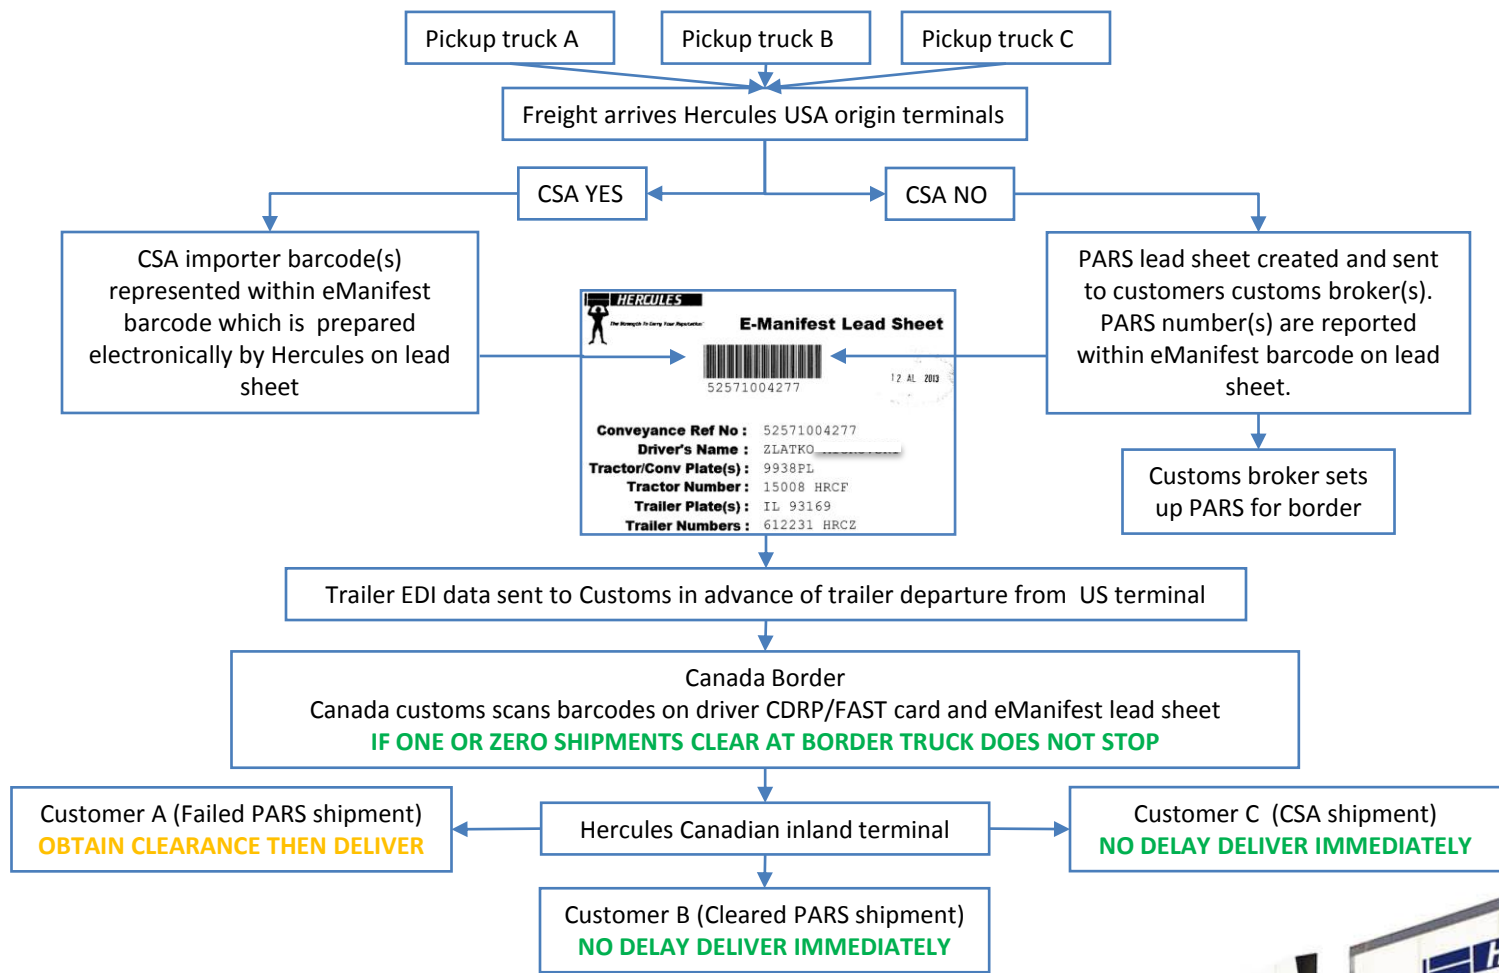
Pickup truck A

Pickup truck B

Pickup truck C

Freight arrives Hercules USA origin terminals

CSA YES

CSA NO

CSA importer barcode(s) represented within eManifest barcode which is prepared electronically by Hercules on lead sheet

HERCULES

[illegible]

E-Manifest Lead Sheet

52571004277

12 AL 2013

Conveyance Ref No : 52571004277
Driver's Name : ZLATKO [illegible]
Tractor/Conv Plate(s) : 9938PL
Tractor Number : 15008 HRCF
Trailer Plate(s) : IL 93169
Trailer Numbers : 612231 HRCZ

PARS lead sheet created and sent to customers customs broker(s). PARS number(s) are reported within eManifest barcode on lead sheet.

Customs broker sets up PARS for border

Trailer EDI data sent to Customs in advance of trailer departure from US terminal

Canada Border
Canada customs scans barcodes on driver CDRP/FAST card and eManifest lead sheet
IF ONE OR ZERO SHIPMENTS CLEAR AT BORDER TRUCK DOES NOT STOP

Customer A (Failed PARS shipment)
OBTAIN CLEARANCE THEN DELIVER

Hercules Canadian inland terminal

Customer C (CSA shipment)
NO DELAY DELIVER IMMEDIATELY

Customer B (Cleared PARS shipment)
NO DELAY DELIVER IMMEDIATELY